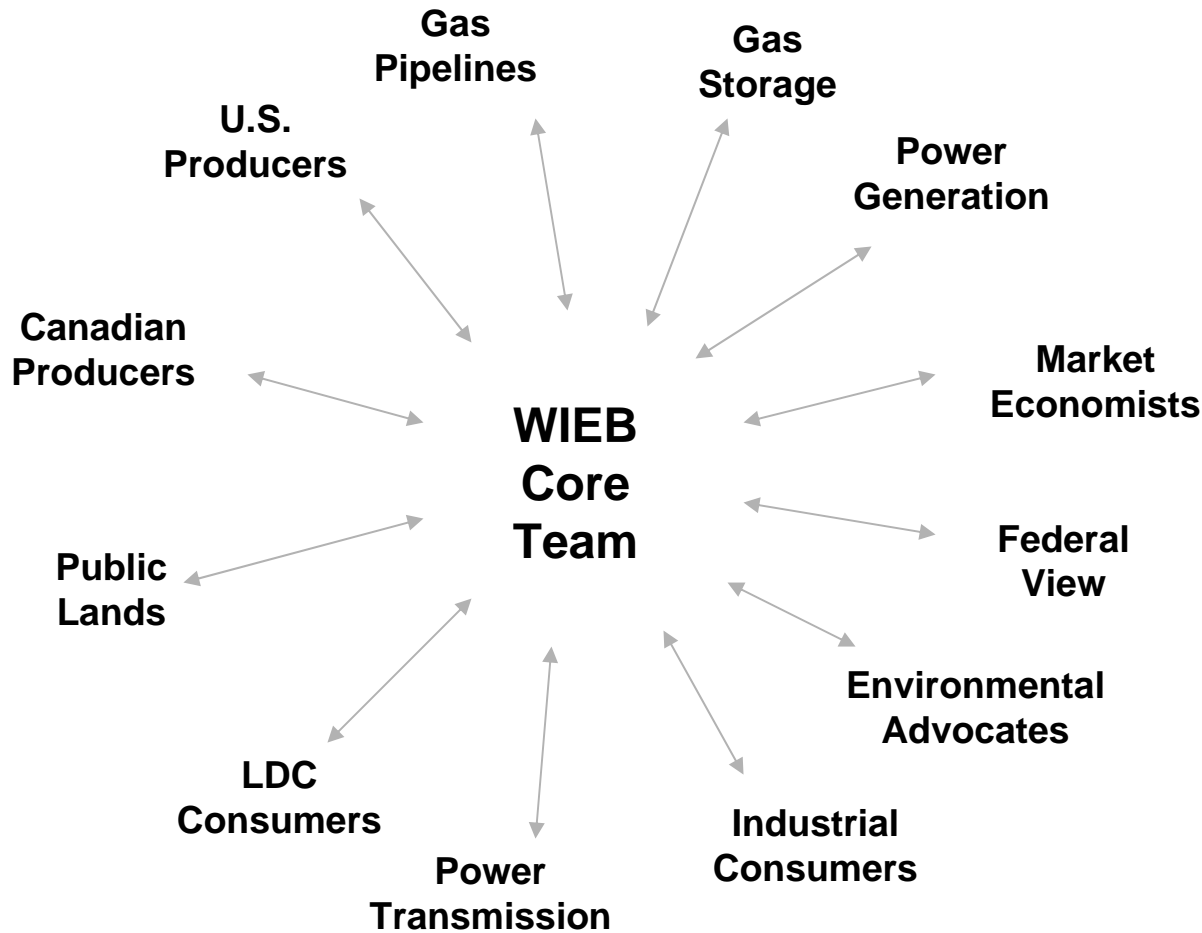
WIEB Core Team

Gas Pipelines

Gas Storage

Power Generation

Market Economists

Federal View

Environmental Advocates

Industrial Consumers

Power Transmission

LDC Consumers

Public Lands

Canadian Producers

U.S. Producers